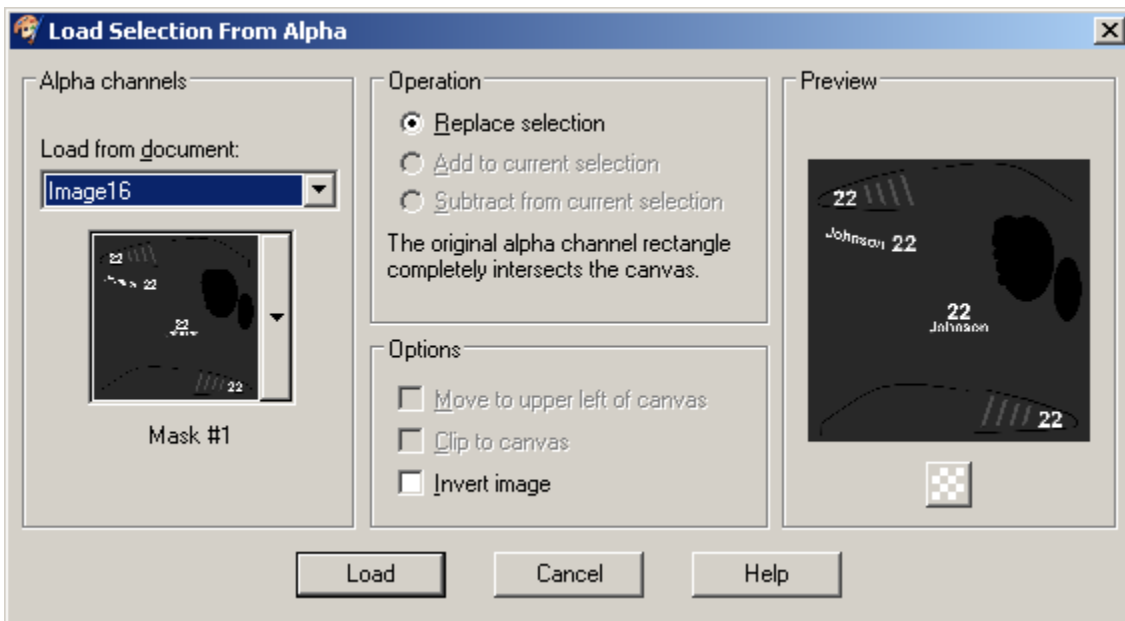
Load Selection From Alpha

Alpha channels

Load from document:

Image16

22

Johnson 22

22

22

Mask #1

Operation

Replace selection

Add to current selection

Subtract from current selection

The original alpha channel rectangle completely intersects the canvas.

Options

Move to upper left of canvas

Clip to canvas

Invert image

Preview

22

Johnson 22

22
Johnson

22

Load

Cancel

Help